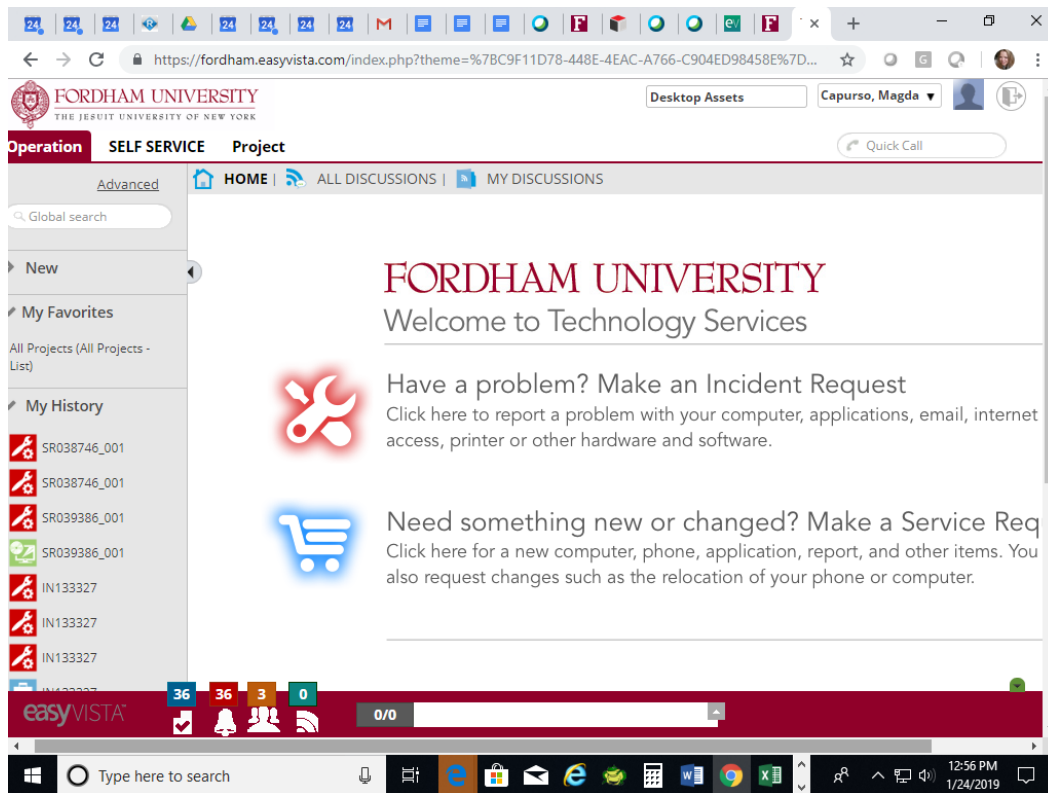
https://fordham.easyvista.com/index.php?theme=%7BC9F11D78-448E-4EAC-A766-C904ED98458E%7D...

FORDHAM UNIVERSITY
THE JESUIT UNIVERSITY OF NEW YORK

Desktop Assets
Capurso, Magda

Operation SELF SERVICE Project
Quick Call

Advanced
Global search

HOME | ALL DISCUSSIONS | MY DISCUSSIONS

New

My Favorites
All Projects (All Projects - List)

My History
SR038746_001
SR038746_001
SR039386_001
SR039386_001
IN133327
IN133327
IN133327
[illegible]

FORDHAM UNIVERSITY
Welcome to Technology Services

Have a problem? Make an Incident Request
Click here to report a problem with your computer, applications, email, internet access, printer or other hardware and software.

Need something new or changed? Make a Service Req
Click here for a new computer, phone, application, report, and other items. You also request changes such as the relocation of your phone or computer.

easyVISTA
36 36 3 0
0/0

Type here to search
12:56 PM
1/24/2019